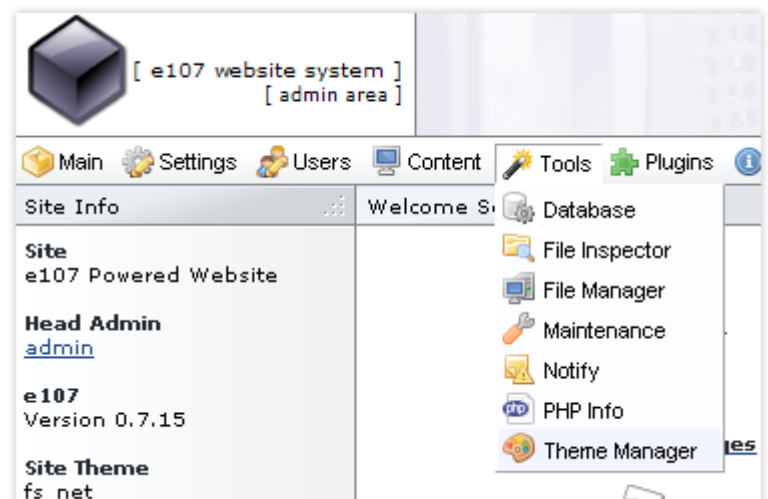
[ e107 website system ]
[ admin area ]

Main Settings Users Content Tools Plugins

Site Info

Site
e107 Powered Website

Head Admin
admin

e107
Version 0.7.15

Site Theme
fs_net

Welcome S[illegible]

Database
File Inspector
File Manager
Maintenance
Notify
PHP Info
Theme Manager

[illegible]ges